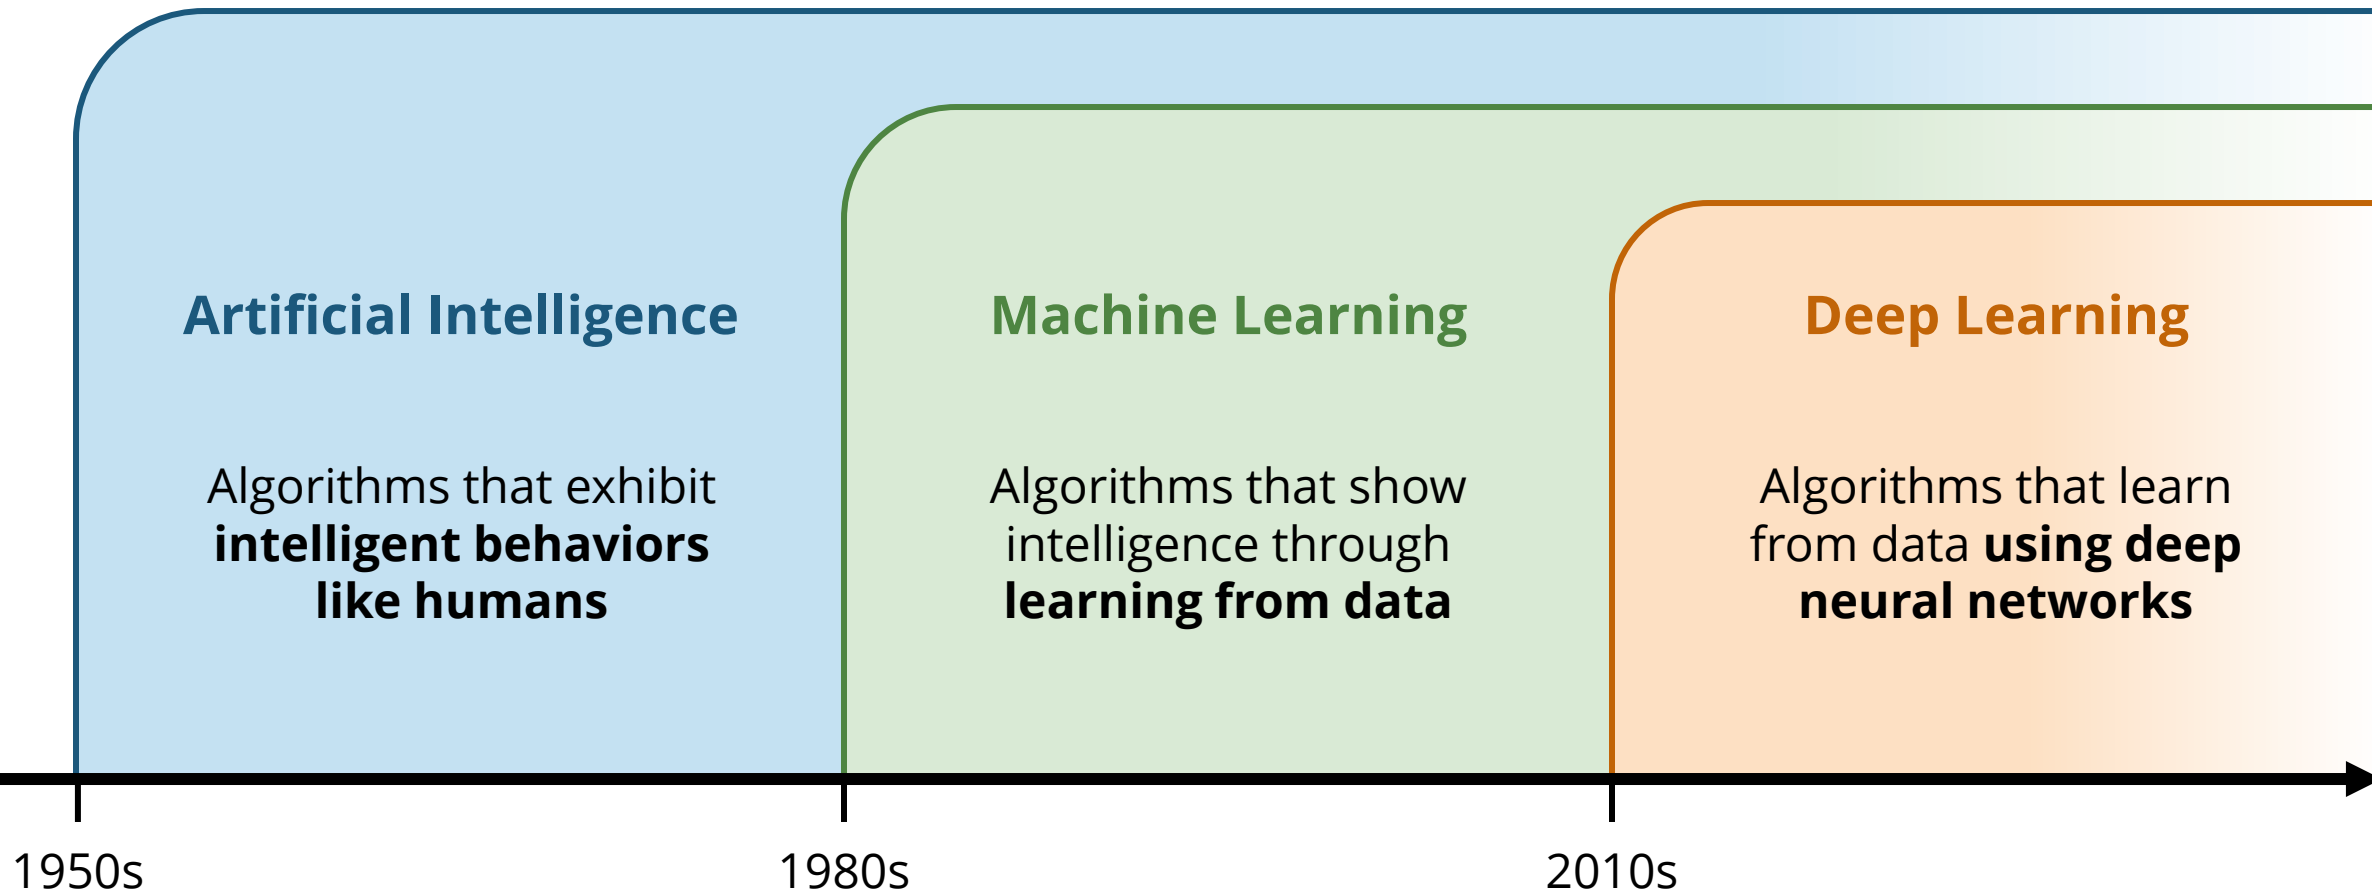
Artificial Intelligence

Algorithms that exhibit **intelligent behaviors like humans**

Machine Learning

Algorithms that show intelligence through **learning from data**

Deep Learning

Algorithms that learn from data **using deep neural networks**

1950s

1980s

2010s